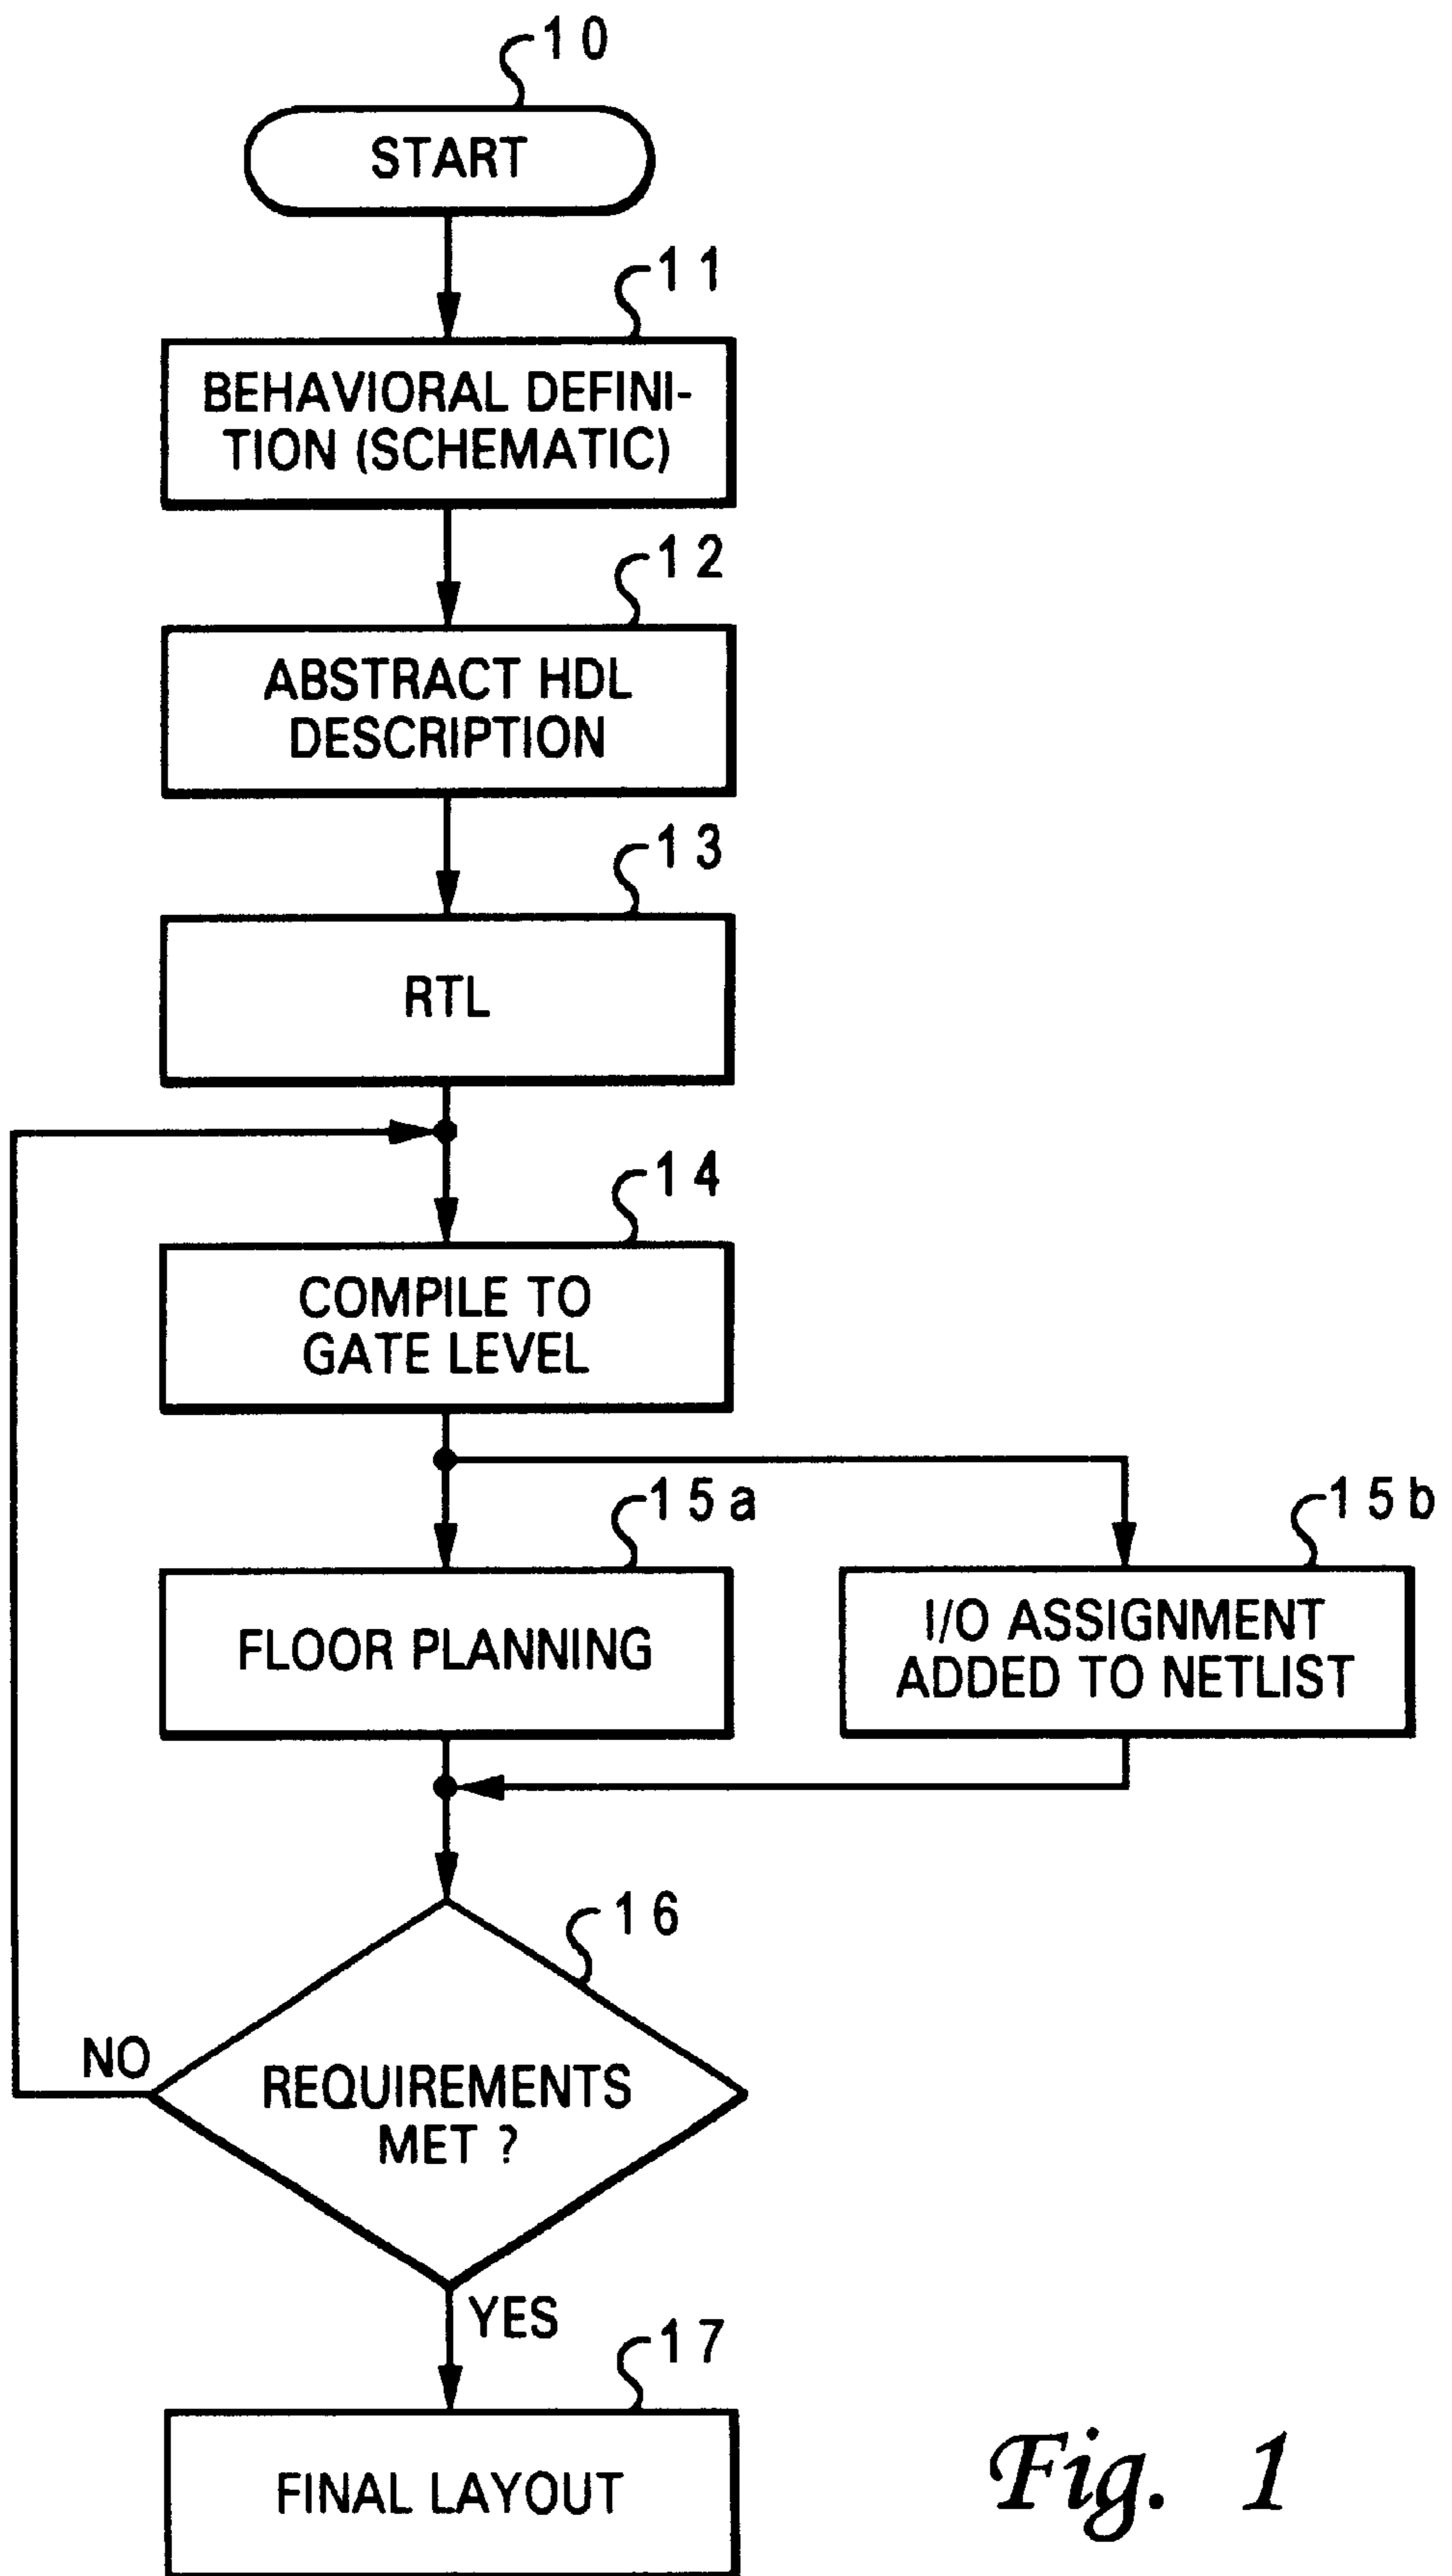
10

START

11

BEHAVIORAL DEFINITION (SCHEMATIC)

12

ABSTRACT HDL DESCRIPTION

13

RTL

14

COMPILE TO GATE LEVEL

15a

FLOOR PLANNING

15b

I/O ASSIGNMENT ADDED TO NETLIST

16

REQUIREMENTS MET ?

NO

YES

17

FINAL LAYOUT

Fig. 1